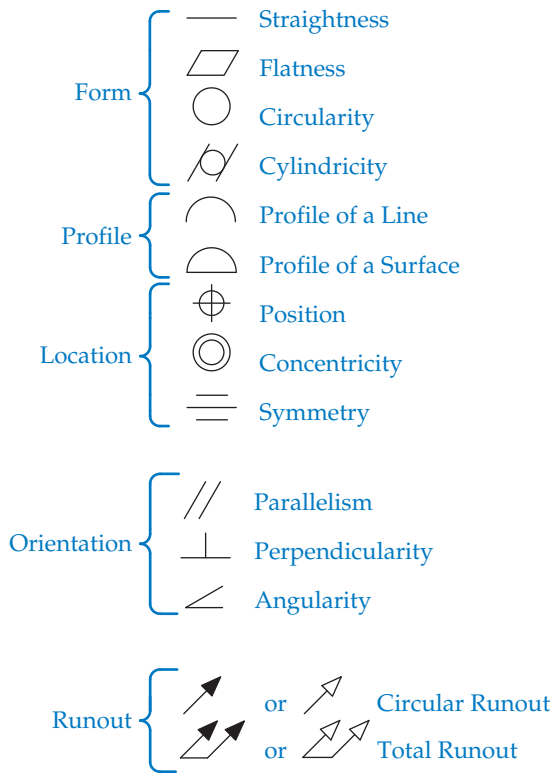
Form
Straightness
Flatness
Circularity
Cylindricity

Profile
Profile of a Line
Profile of a Surface

Location
Position
Concentricity
Symmetry

Orientation
Parallelism
Perpendicularity
Angularity

Runout
or Circular Runout
or Total Runout